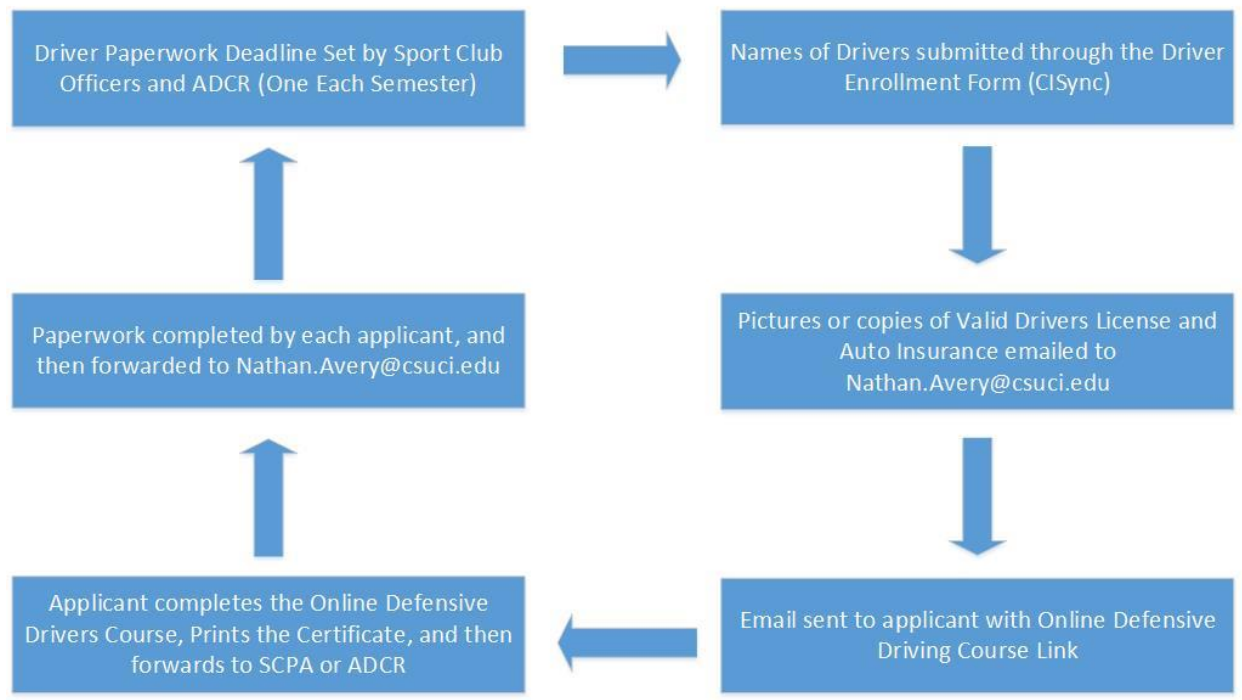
Driver Paperwork Deadline Set by Sport Club Officers and ADCR (One Each Semester)

Names of Drivers submitted through the Driver Enrollment Form (CISync)

Pictures or copies of Valid Drivers License and Auto Insurance emailed to Nathan.Avery@csuci.edu

Email sent to applicant with Online Defensive Driving Course Link

Applicant completes the Online Defensive Drivers Course, Prints the Certificate, and then forwards to SCPA or ADCR

Paperwork completed by each applicant, and then forwarded to Nathan.Avery@csuci.edu